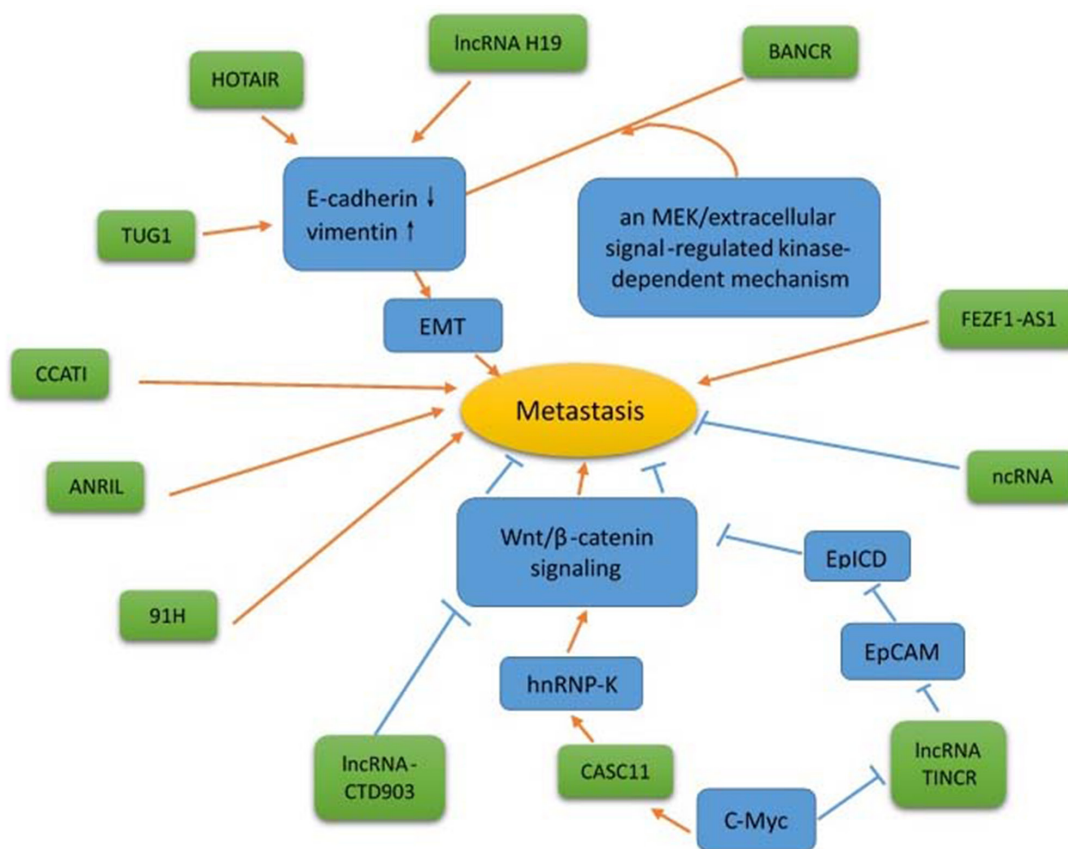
lncRNA H19

BANCR

HOTAIR

E-cadherin ↓ vimentin ↑

an MEK/extracellular signal-regulated kinase-dependent mechanism

TUG1

EMT

FEZF1-AS1

CCATI

Metastasis

ANRIL

ncRNA

Wnt/β-catenin signaling

EpICD

91H

EpCAM

hnRNP-K

lncRNA-CTD903

CASC11

lncRNA TINCR

C-Myc